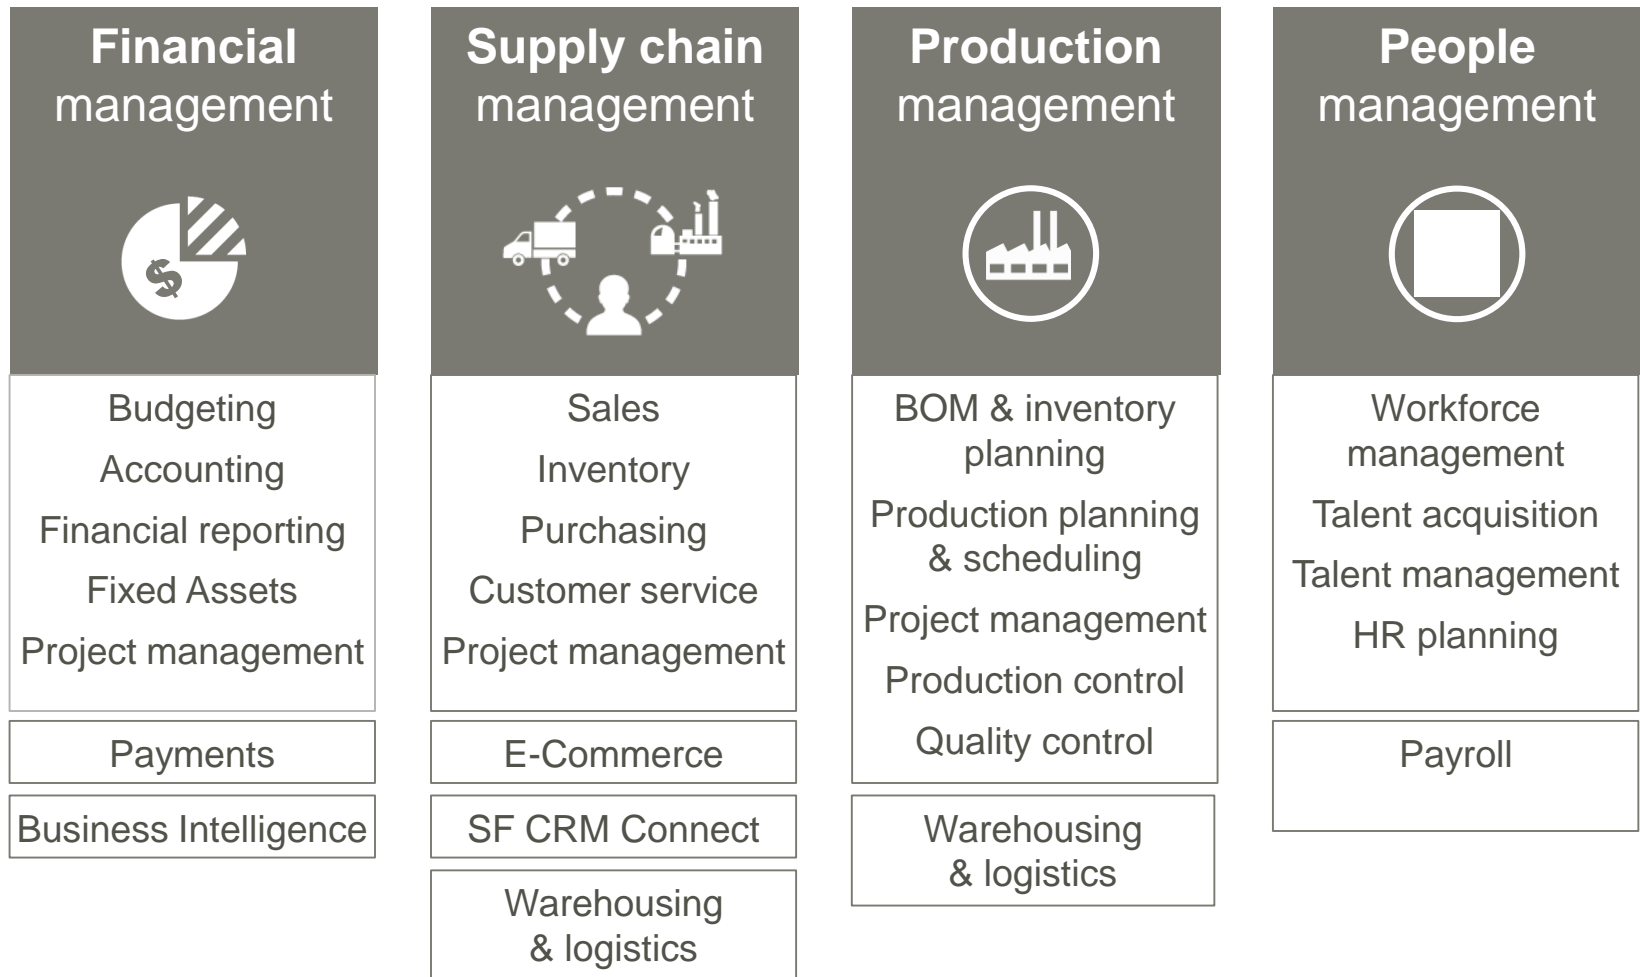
Financial management

Budgeting
Accounting
Financial reporting
Fixed Assets
Project management

Payments

Business Intelligence

Supply chain management

Sales
Inventory
Purchasing
Customer service
Project management

E-Commerce

SF CRM Connect

Warehousing & logistics

Production management

BOM & inventory planning
Production planning & scheduling
Project management
Production control
Quality control

Warehousing & logistics

People management

Workforce management
Talent acquisition
Talent management
HR planning

Payroll